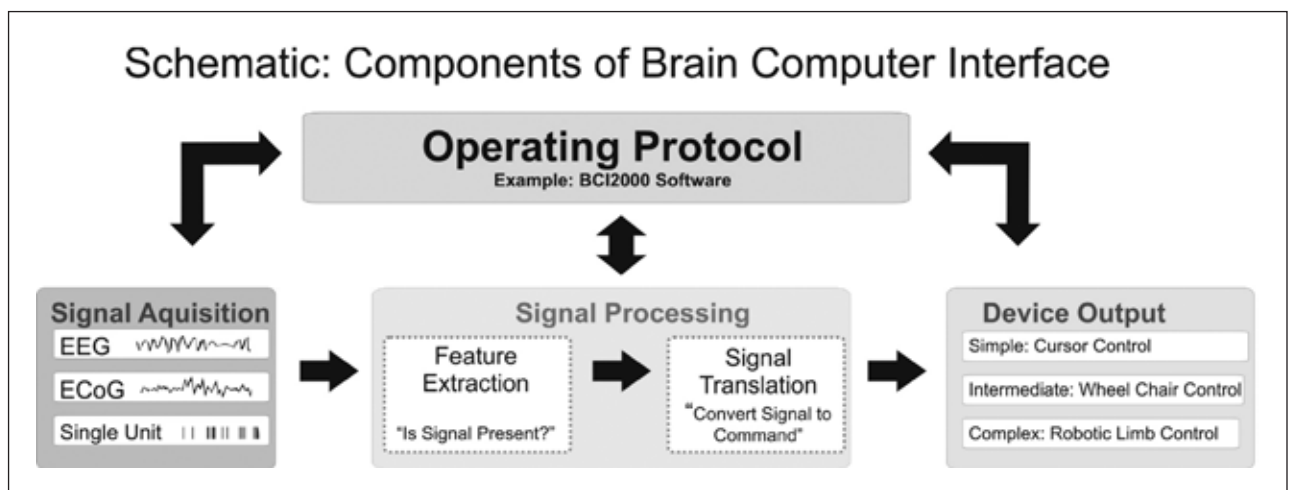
Schematic: Components of Brain Computer Interface

Operating Protocol
Example: BCI2000 Software

Signal Aquisition
EEG
ECoG
Single Unit

Signal Processing
Feature Extraction
"Is Signal Present?"
Signal Translation
"Convert Signal to Command"

Device Output
Simple: Cursor Control
Intermediate: Wheel Chair Control
Complex: Robotic Limb Control